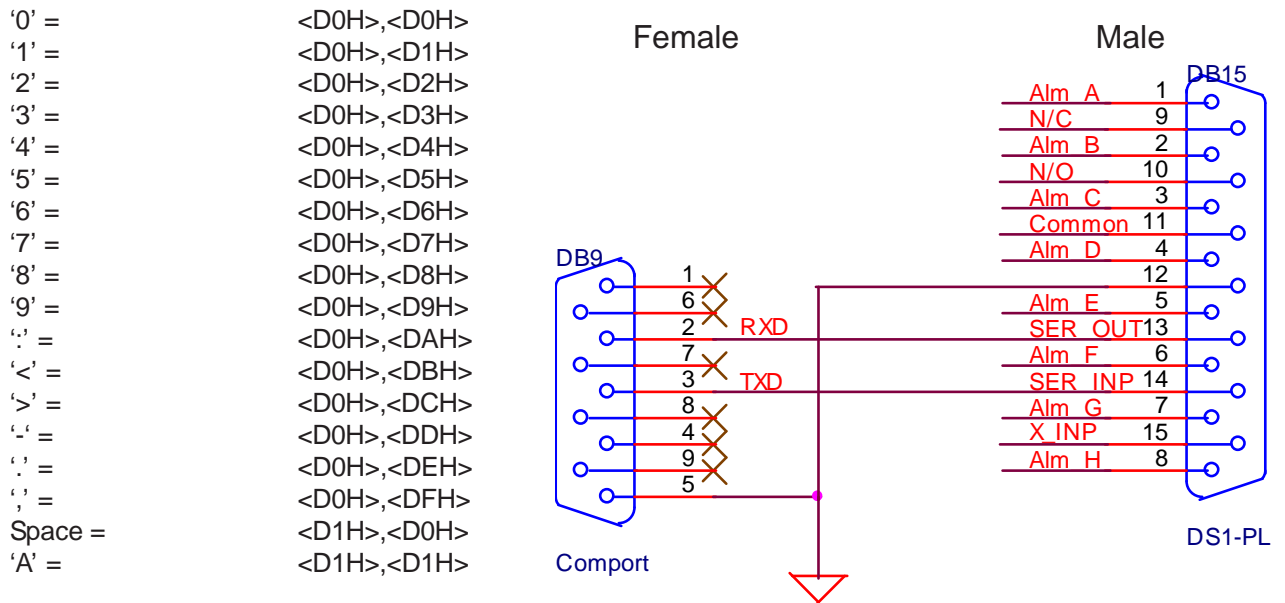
‘0’ = <D0H>,<D0H>
‘1’ = <D0H>,<D1H>
‘2’ = <D0H>,<D2H>
‘3’ = <D0H>,<D3H>
‘4’ = <D0H>,<D4H>
‘5’ = <D0H>,<D5H>
‘6’ = <D0H>,<D6H>
‘7’ = <D0H>,<D7H>
‘8’ = <D0H>,<D8H>
‘9’ = <D0H>,<D9H>
‘:’ = <D0H>,<DAH>
‘<’ = <D0H>,<DBH>
‘>’ = <D0H>,<DCH>
‘-‘ = <D0H>,<DDH>
‘.’ = <D0H>,<DEH>
‘,’ = <D0H>,<DFH>
Space = <D1H>,<D0H>
‘A’ = <D1H>,<D1H>

Female

Male

DB9
1
6
2 RXD
7
3 TXD
8
4
9
5
Comport

DB15
Alm_A 1
N/C 9
Alm_B 2
N/O 10
Alm_C 3
Common 11
Alm_D 4
12
Alm_E 5
SER_OUT 13
Alm_F 6
SER_INP 14
Alm_G 7
X_INP 15
Alm_H 8
DS1-PL